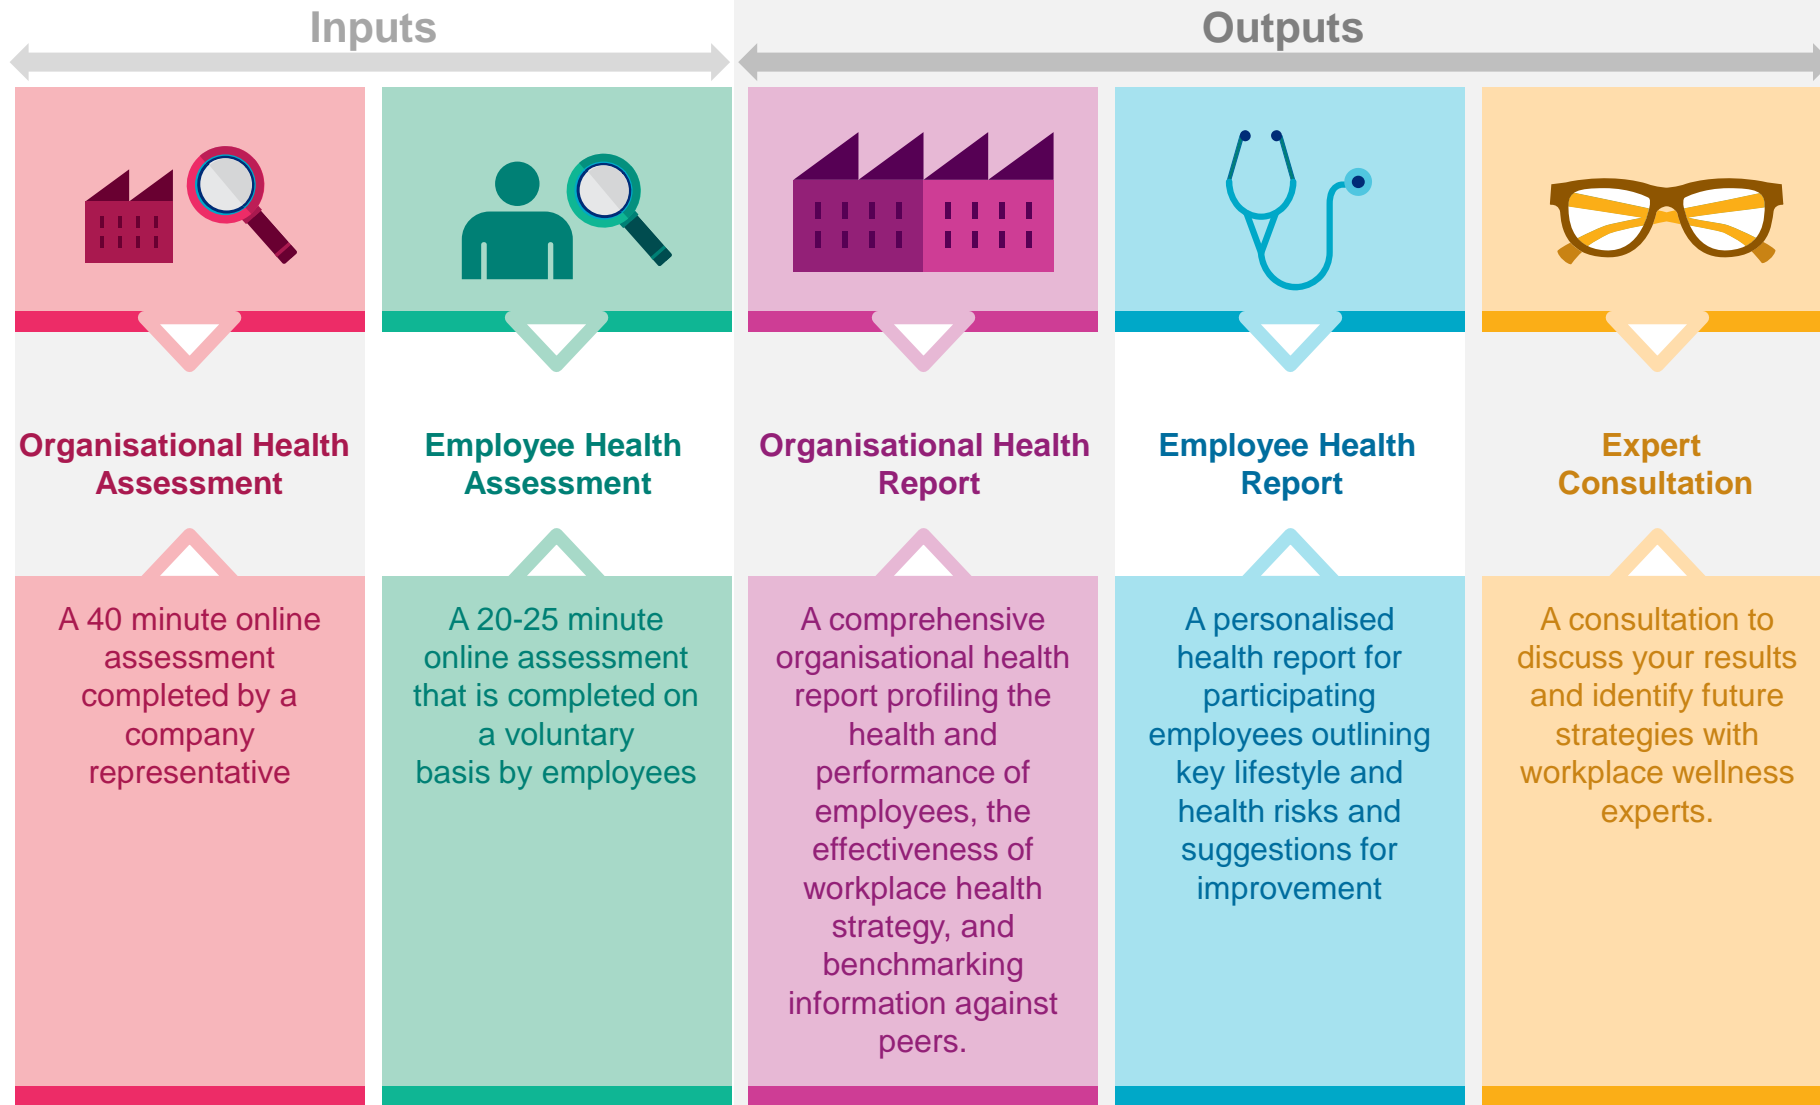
Inputs

Outputs

Organisational Health Assessment

A 40 minute online assessment completed by a company representative

Employee Health Assessment

A 20-25 minute online assessment that is completed on a voluntary basis by employees

Organisational Health Report

A comprehensive organisational health report profiling the health and performance of employees, the effectiveness of workplace health strategy, and benchmarking information against peers.

Employee Health Report

A personalised health report for participating employees outlining key lifestyle and health risks and suggestions for improvement

Expert Consultation

A consultation to discuss your results and identify future strategies with workplace wellness experts.